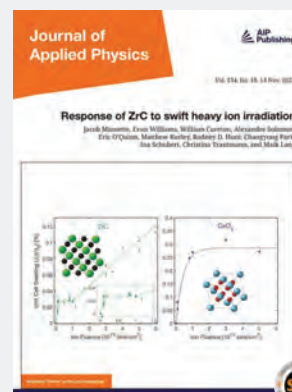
Journal of Applied Physics

AIP Publishing

Vol. 134, Iss. 18, 14 Nov. 2023

Response of ZrC to swift heavy ion irradiation

Jacob Minnette, Evan Williams, William Cureton, Alexandre Solomon, Eric O'Quinn, Matthew Harley, Rodney D. Hunt, Changyong Park, Ina Schubert, Christina Trautmann, and Maik Lang

ZrC

CeO$_2$

Unit Cell Swelling $(\Delta V/V_0)$ (%)

Ion Fluence ($10^{13}$ ions/cm$^2$)

Ion Fluence ($10^{13}$ ions/cm$^2$)

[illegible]